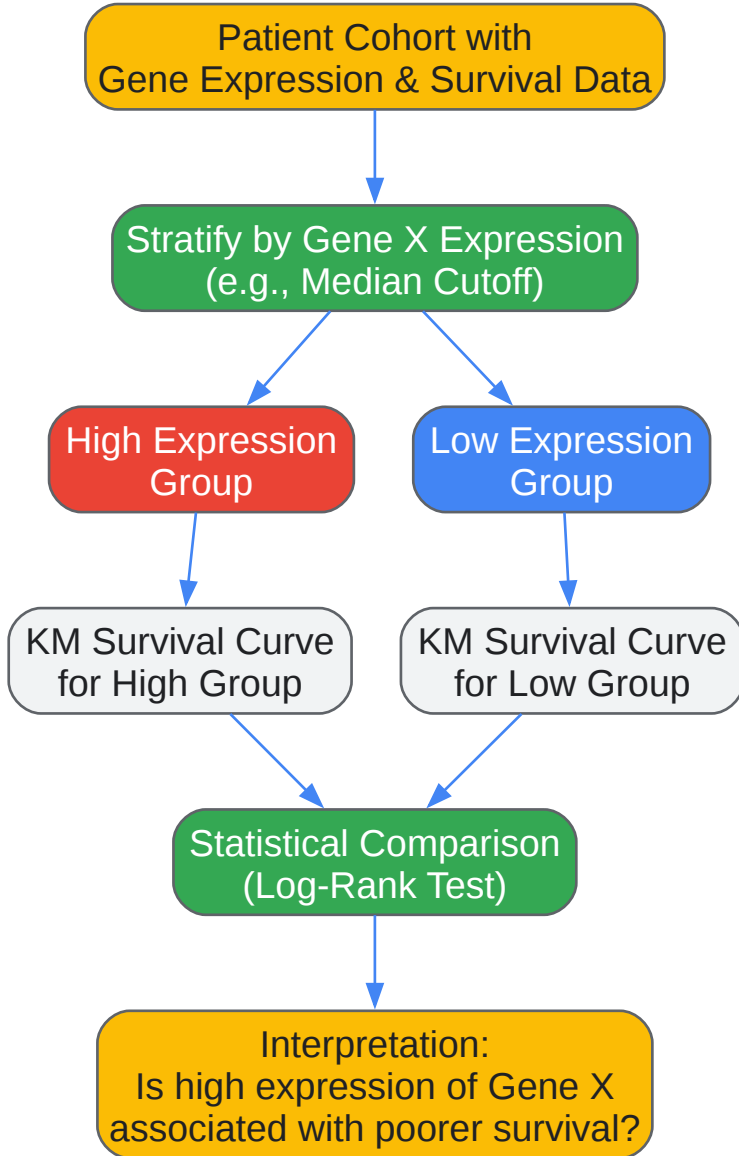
Patient Cohort with
Gene Expression & Survival Data

Stratify by Gene X Expression
(e.g., Median Cutoff)

High Expression
Group

Low Expression
Group

KM Survival Curve
for High Group

KM Survival Curve
for Low Group

Statistical Comparison
(Log-Rank Test)

Interpretation:
Is high expression of Gene X
associated with poorer survival?